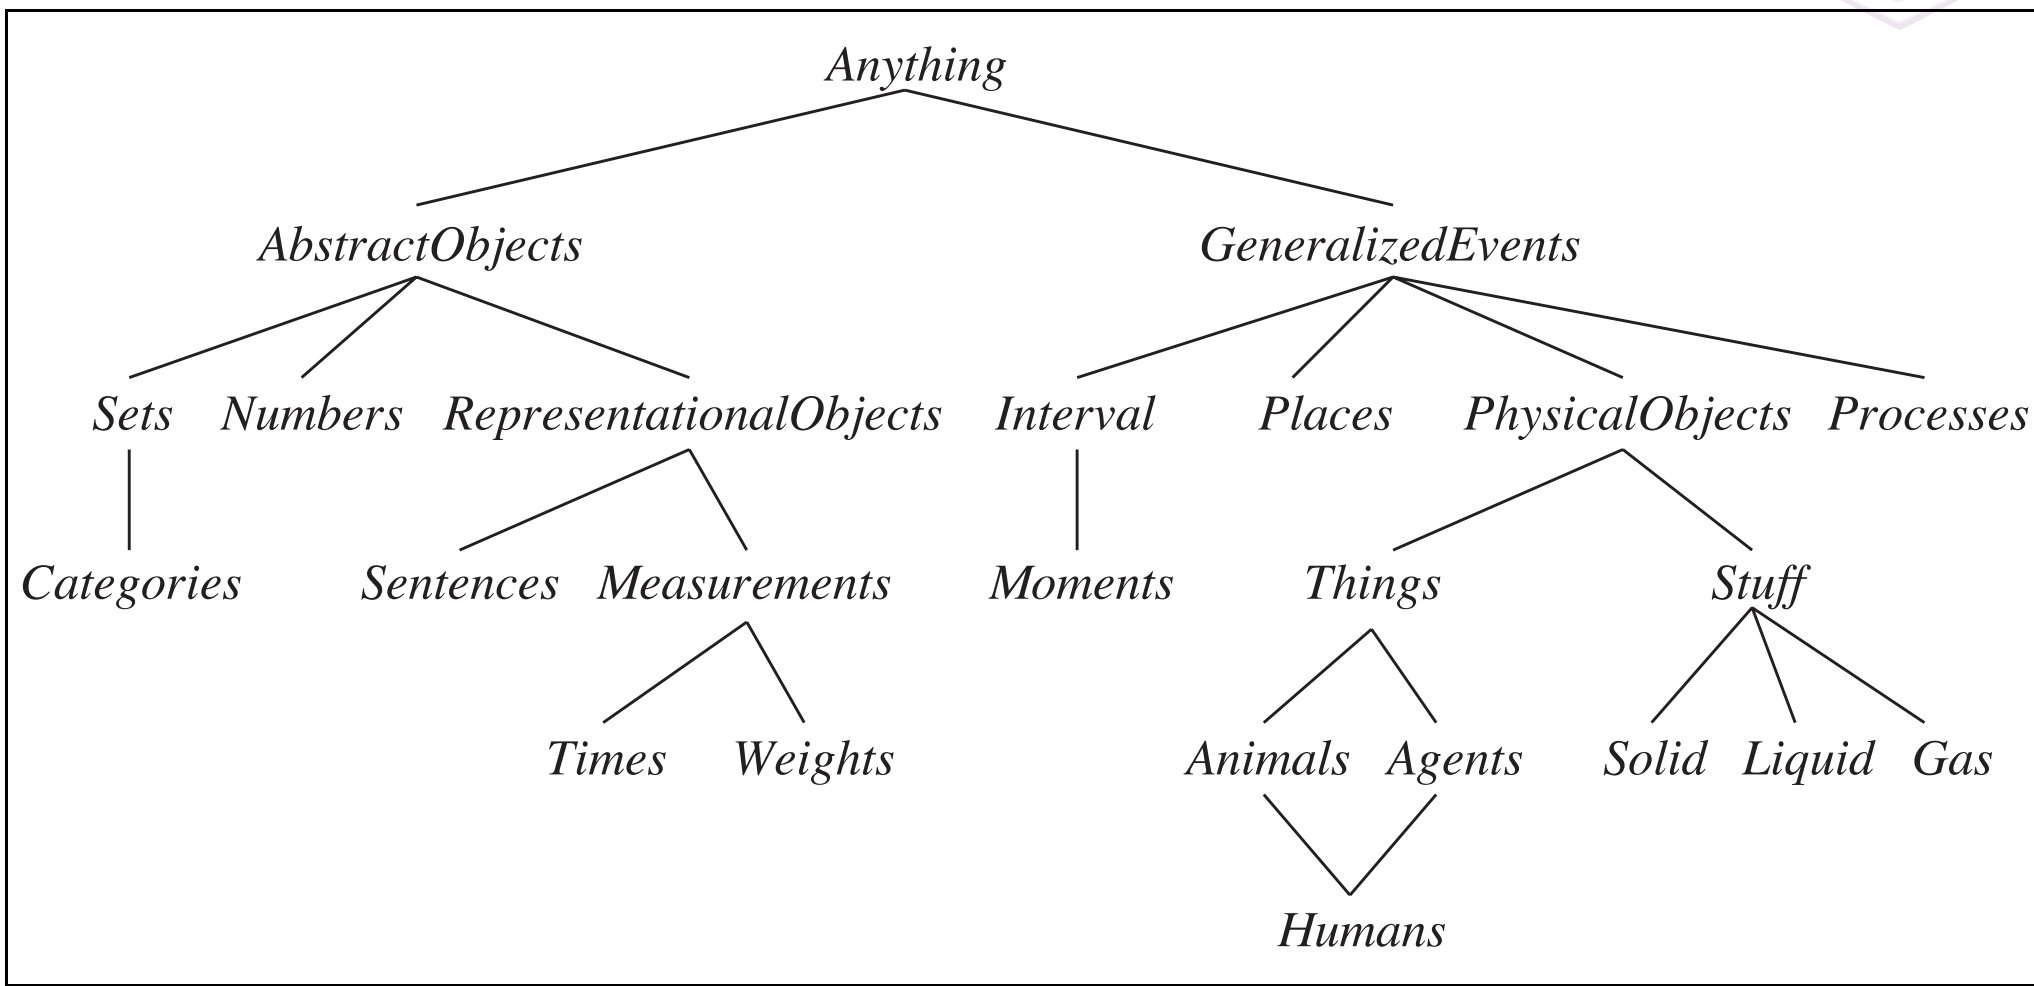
Anything

AbstractObjects GeneralizedEvents

Sets Numbers RepresentationalObjects Interval Places PhysicalObjects Processes

Categories Sentences Measurements Moments Things Stuff

Times Weights Animals Agents Solid Liquid Gas

Humans